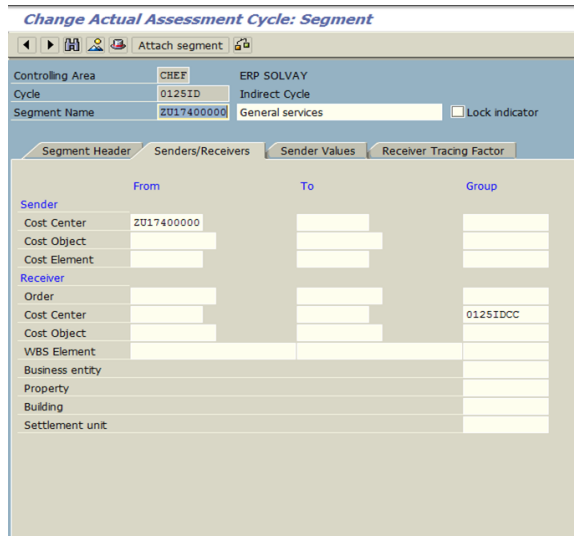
Change Actual Assessment Cycle: Segment

Attach segment

Controlling Area CHEF ERP SOLVAY
Cycle 0125ID Indirect Cycle
Segment Name ZU17400000 General services Lock indicator

Segment Header | Senders/Receivers | Sender Values | Receiver Tracing Factor

From To Group

Sender
Cost Center ZU17400000
Cost Object
Cost Element

Receiver
Order
Cost Center 0125IDCC
Cost Object
WBS Element
Business entity
Property
Building
Settlement unit